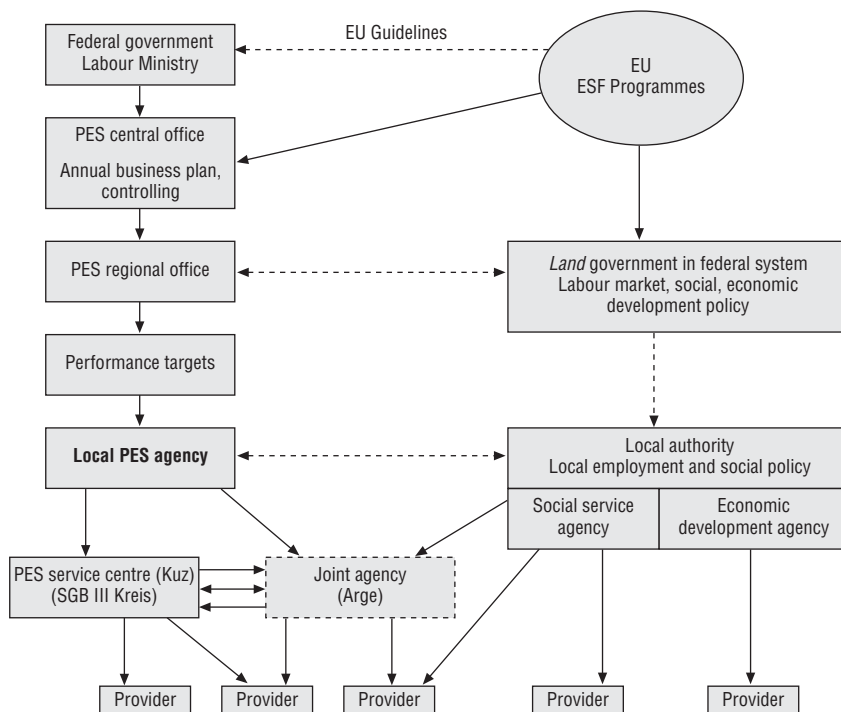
Federal government
Labour Ministry

EU Guidelines

EU
ESF Programmes

PES central office

Annual business plan, controlling

PES regional office

*Land* government in federal system
Labour market, social, economic development policy

Performance targets

**Local PES agency**

Local authority
Local employment and social policy

Social service agency

Economic development agency

PES service centre (Kuz)
(SGB III Kreis)

Joint agency
(Arge)

Provider

Provider

Provider

Provider

Provider